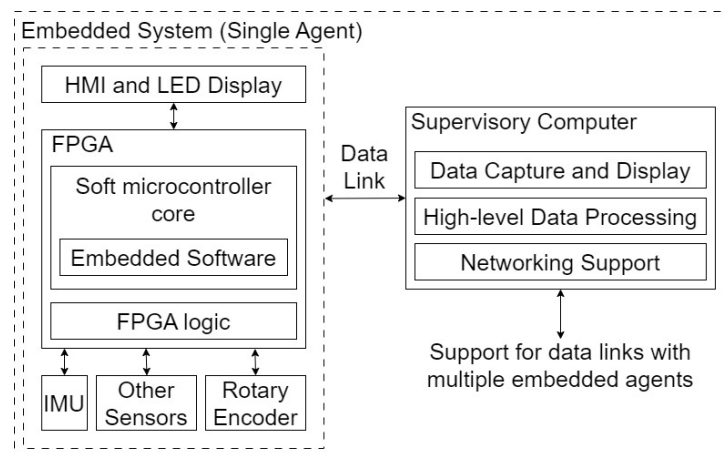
Embedded System (Single Agent)

HMI and LED Display

FPGA

Soft microcontroller core

Embedded Software

FPGA logic

IMU

Other Sensors

Rotary Encoder

Data Link

Supervisory Computer

Data Capture and Display

High-level Data Processing

Networking Support

Support for data links with multiple embedded agents